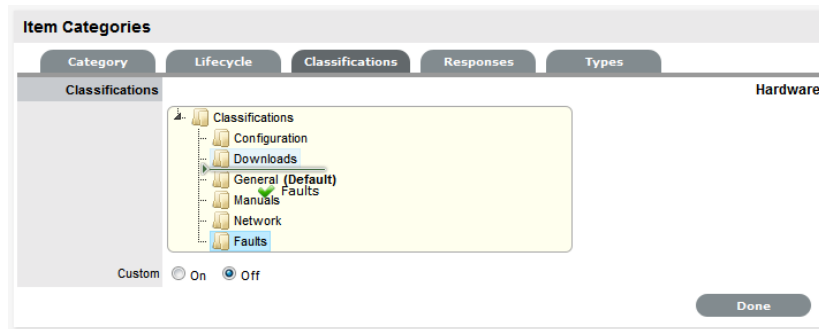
Item Categories

Category | Lifecycle | Classifications | Responses | Types

Classifications

Hardware

Classifications
Configuration
Downloads
General (Default)
Faults
Manuals
Network
Faults

Custom On Off

Done